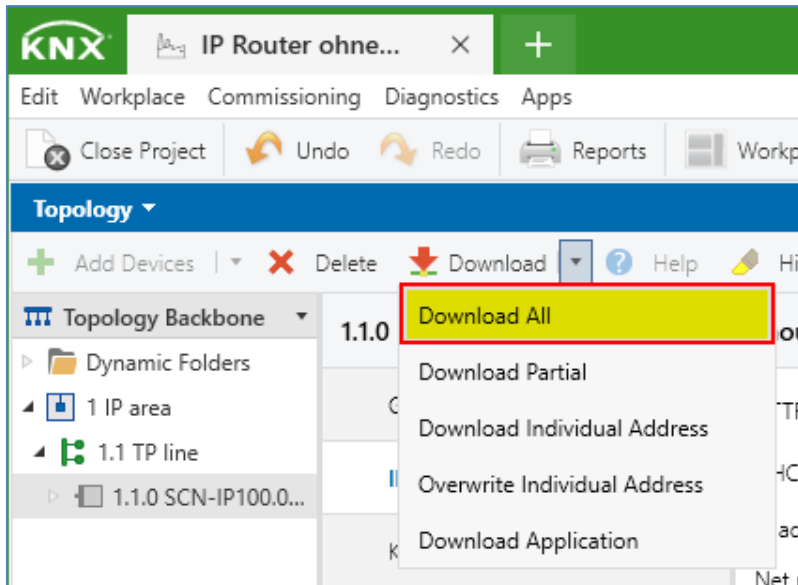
KNX IP Router ohne... × +
Edit Workplace Commissioning Diagnostics Apps
Close Project Undo Redo Reports Workp
Topology ▾
Add Devices Delete Download Help Hi
Topology Backbone
Dynamic Folders
1 IP area
1.1 TP line
1.1.0 SCN-IP100.0...
1.1.0
Download All
Download Partial
Download Individual Address
Overwrite Individual Address
Download Application
C
II
K
ou
TT
HC
ac
Net